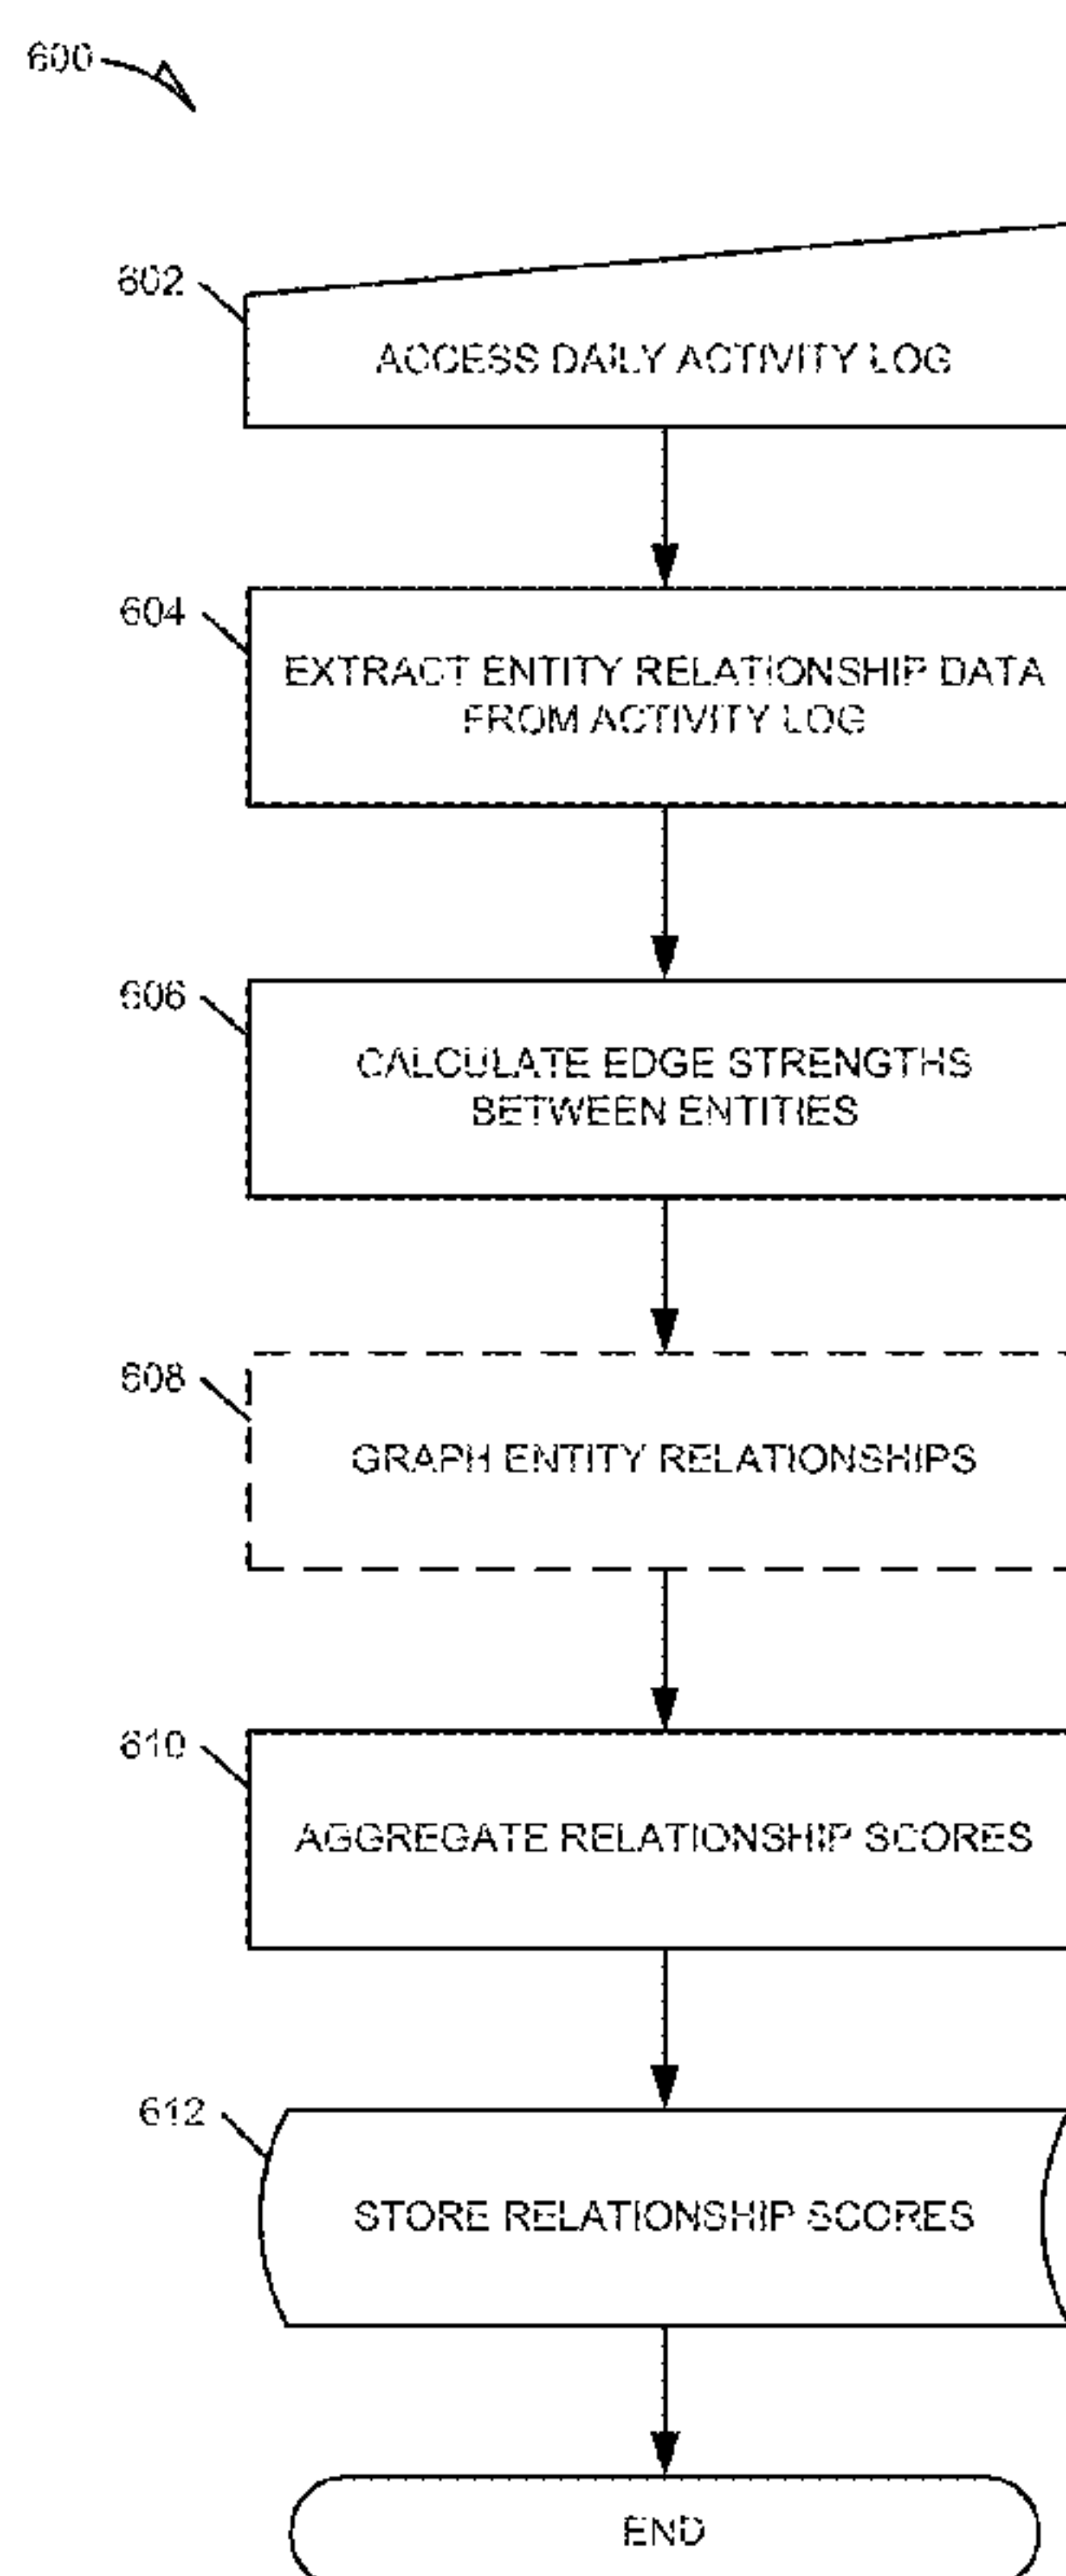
600

602

ACCESS DAILY ACTIVITY LOG

604

EXTRACT ENTITY RELATIONSHIP DATA FROM ACTIVITY LOG

606

CALCULATE EDGE STRENGTHS BETWEEN ENTITIES

608

GRAPH ENTITY RELATIONSHIPS

610

AGGREGATE RELATIONSHIP SCORES

612

STORE RELATIONSHIP SCORES

END